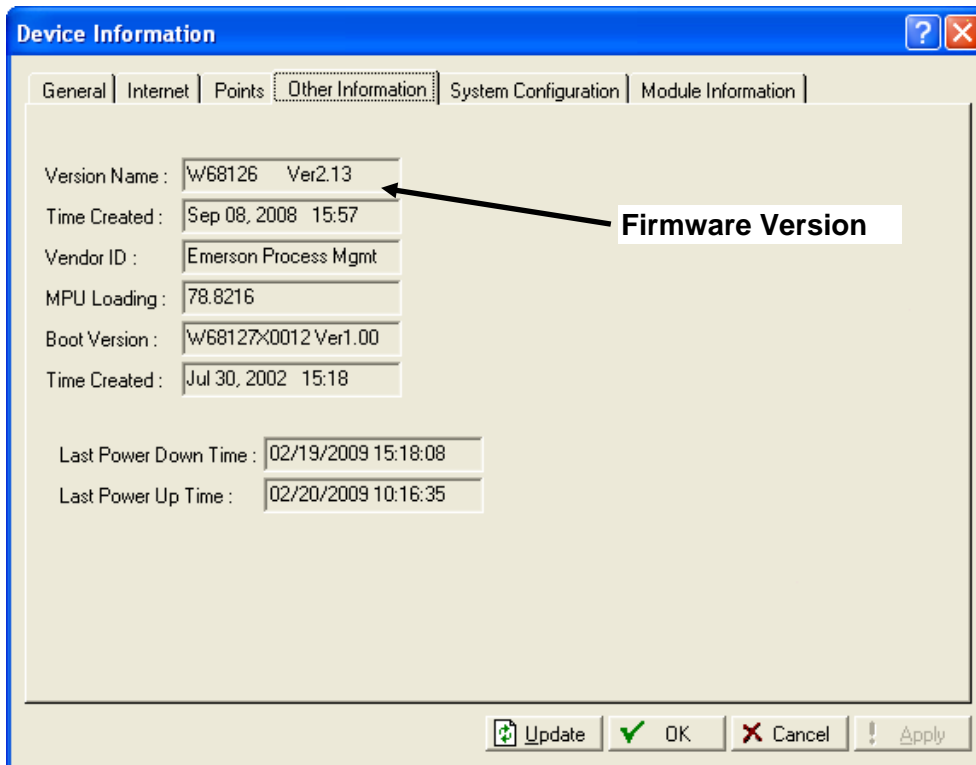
Device Information

? X

General | Internet | Points | Other Information | System Configuration | Module Information

Version Name : W68126 Ver2.13

Time Created : Sep 08, 2008 15:57

Vendor ID : Emerson Process Mgmt

MPU Loading : 78.8216

Boot Version : W68127X0012 Ver1.00

Time Created : Jul 30, 2002 15:18

Firmware Version

Last Power Down Time : 02/19/2009 15:18:08

Last Power Up Time : 02/20/2009 10:16:35

Update | OK | Cancel | Apply